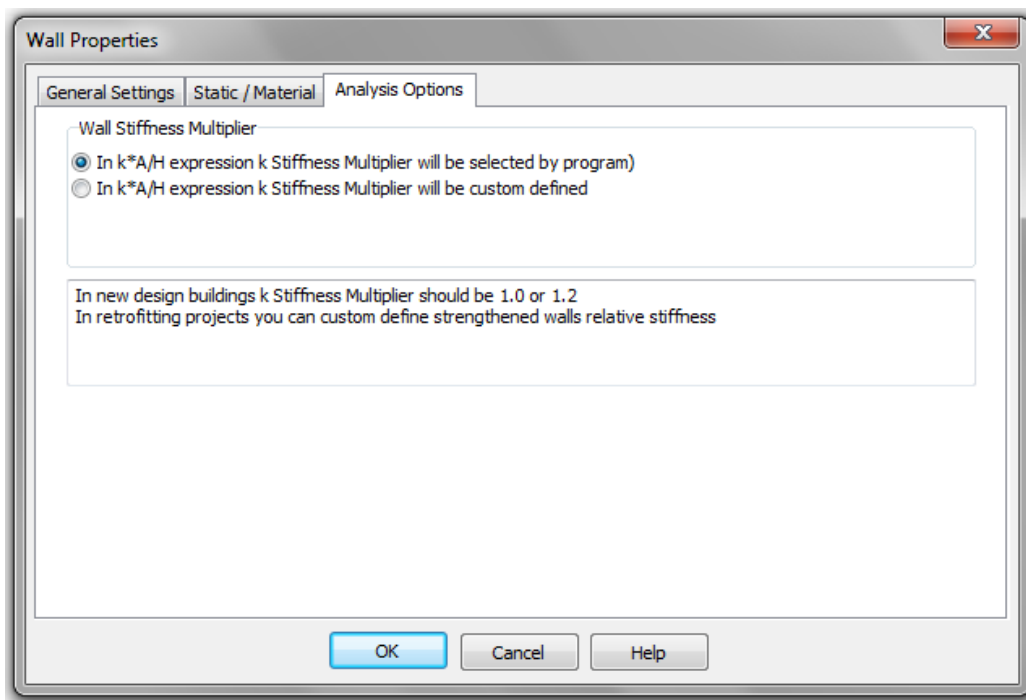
Wall Properties

General Settings | Static / Material | Analysis Options

Wall Stiffness Multiplier

In k*A/H expression k Stiffness Multiplier will be selected by program)

In k*A/H expression k Stiffness Multiplier will be custom defined

In new design buildings k Stiffness Multiplier should be 1.0 or 1.2
In retrofitting projects you can custom define strengthened walls relative stiffness

OK | Cancel | Help